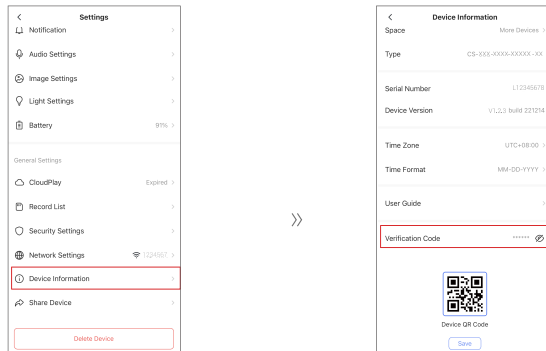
<
Settings
Notification >
Audio Settings >
Image Settings >
Light Settings >
Battery 91% >
General Settings
CloudPlay Expired >
Record List >
Security Settings >
Network Settings 1224567 >
Device Information >
Share Device >
Delete Device

<
Device Information
Space More Devices >
Type CS-XXX-XXXX-XXXXX-XX
Serial Number L12345678
Device Version V1.2.3 build 221214
Time Zone UTC+08:00 >
Time Format MM-DD-YYYY >
User Guide >
Verification Code ******
Device QR Code
Save